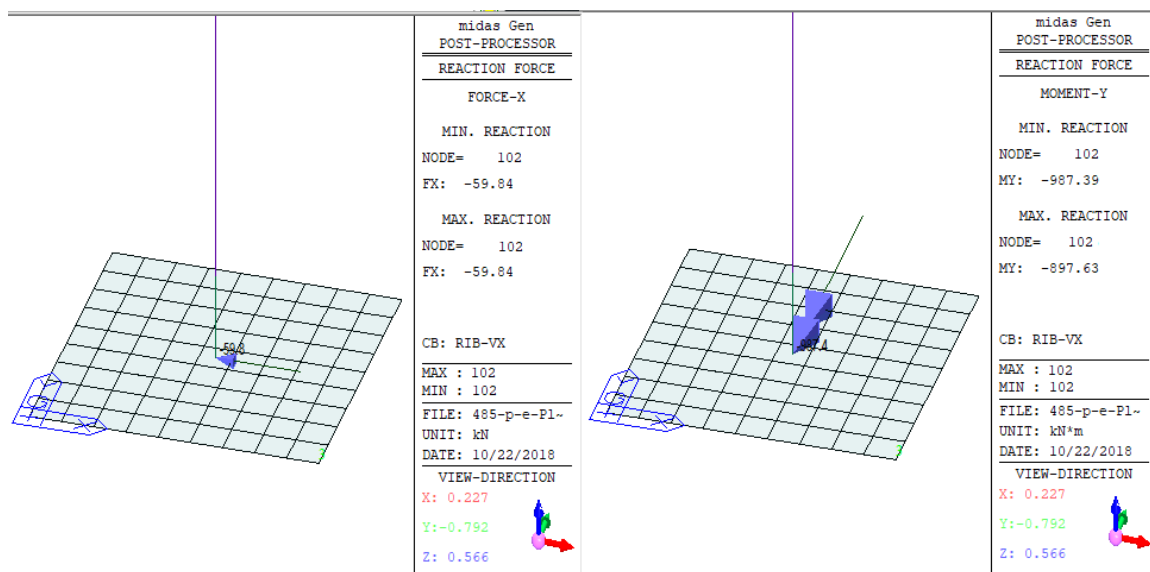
59.8

midas Gen
POST-PROCESSOR

REACTION FORCE

FORCE-X

MIN. REACTION
NODE= 102
FX: -59.84

MAX. REACTION
NODE= 102
FX: -59.84

CB: RIB-VX

MAX : 102
MIN : 102

FILE: 485-p-e-P1~
UNIT: kN
DATE: 10/22/2018

VIEW-DIRECTION
X: 0.227
Y:-0.792
Z: 0.566

987.4

midas Gen
POST-PROCESSOR

REACTION FORCE

MOMENT-Y

MIN. REACTION
NODE= 102
MY: -987.39

MAX. REACTION
NODE= 102
MY: -897.63

CB: RIB-VX

MAX : 102
MIN : 102

FILE: 485-p-e-P1~
UNIT: kN*m
DATE: 10/22/2018

VIEW-DIRECTION
X: 0.227
Y:-0.792
Z: 0.566